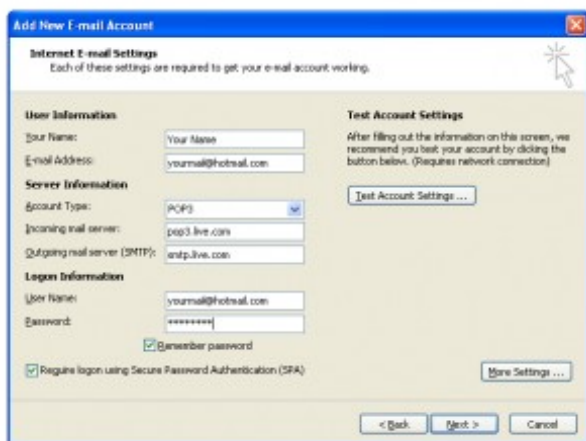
Add New E-mail Account

Internet E-mail Settings
Each of these settings are required to get your e-mail account working.

User Information
Your Name: Your Name
E-mail Address: yourmail@hotmail.com

Server Information
Account Type: POP3
Incoming mail server: pop3.live.com
Outgoing mail server (SMTP): smtp.live.com

Logon Information
User Name: yourmail@hotmail.com
Password: *********

Remember password

Require logon using Secure Password Authentication (SPA)

Test Account Settings
After filling out the information on this screen, we recommend you test your account by clicking the button below. (Requires network connection)

Test Account Settings ...

More Settings ...

< Back Next > Cancel